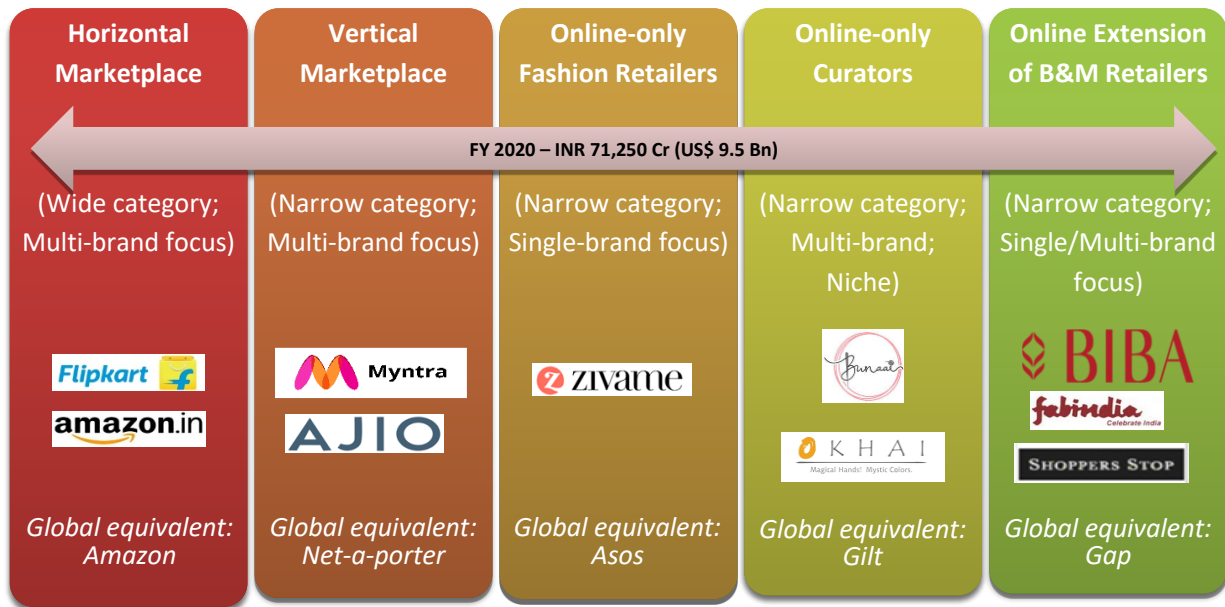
Horizontal Marketplace

Vertical Marketplace

Online-only Fashion Retailers

Online-only Curators

Online Extension of B&M Retailers

FY 2020 – INR 71,250 Cr (US$ 9.5 Bn)

(Wide category; Multi-brand focus)

Flipkart

amazon.in

Global equivalent: Amazon

(Narrow category; Multi-brand focus)

Myntra

AJIO

Global equivalent: Net-a-porter

(Narrow category; Single-brand focus)

zivame

Global equivalent: Asos

(Narrow category; Multi-brand; Niche)

Bunaai

OKHAI
Magical Hands! Mystic Colors.

Global equivalent: Gilt

(Narrow category; Single/Multi-brand focus)

BIBA

fabindia
Celebrate India

SHOPPERS STOP

Global equivalent: Gap